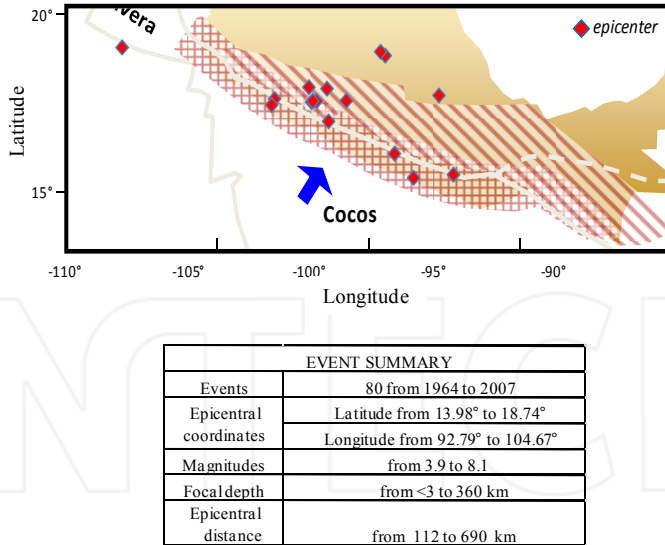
20°
vera
epicenter
Latitude
15°
Cocos
-110° -105° -100° -95° -90°
Longitude

| EVENT SUMMARY | |
|---|---|
| Events | 80 from 1964 to 2007 |
| Epicentral coordinates | Latitude from 13.98° to 18.74° |
| | Longitude from 92.79° to 104.67° |
| Magnitudes | from 3.9 to 8.1 |
| Focal depth | from <3 to 360 km |
| Epicentral distance | from 112 to 690 km |